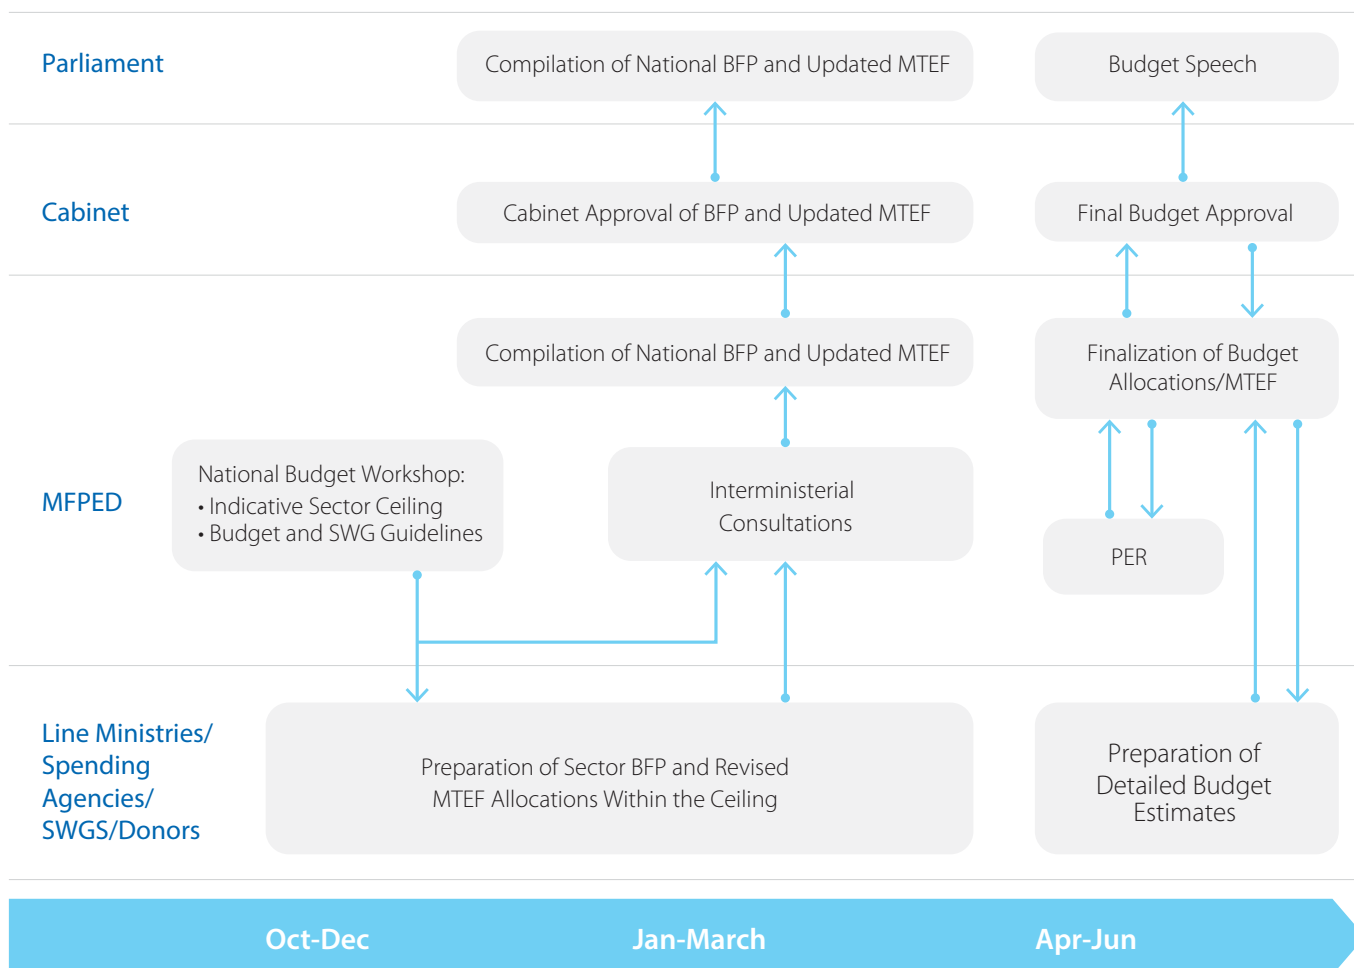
Parliament

Compilation of National BFP and Updated MTEF

Budget Speech

Cabinet

Cabinet Approval of BFP and Updated MTEF

Final Budget Approval

MFPED

Compilation of National BFP and Updated MTEF

Finalization of Budget Allocations/MTEF

National Budget Workshop:
• Indicative Sector Ceiling
• Budget and SWG Guidelines

Interministerial Consultations

PER

Line Ministries/ Spending Agencies/ SWGS/Donors

Preparation of Sector BFP and Revised MTEF Allocations Within the Ceiling

Preparation of Detailed Budget Estimates

Oct-Dec

Jan-March

Apr-Jun